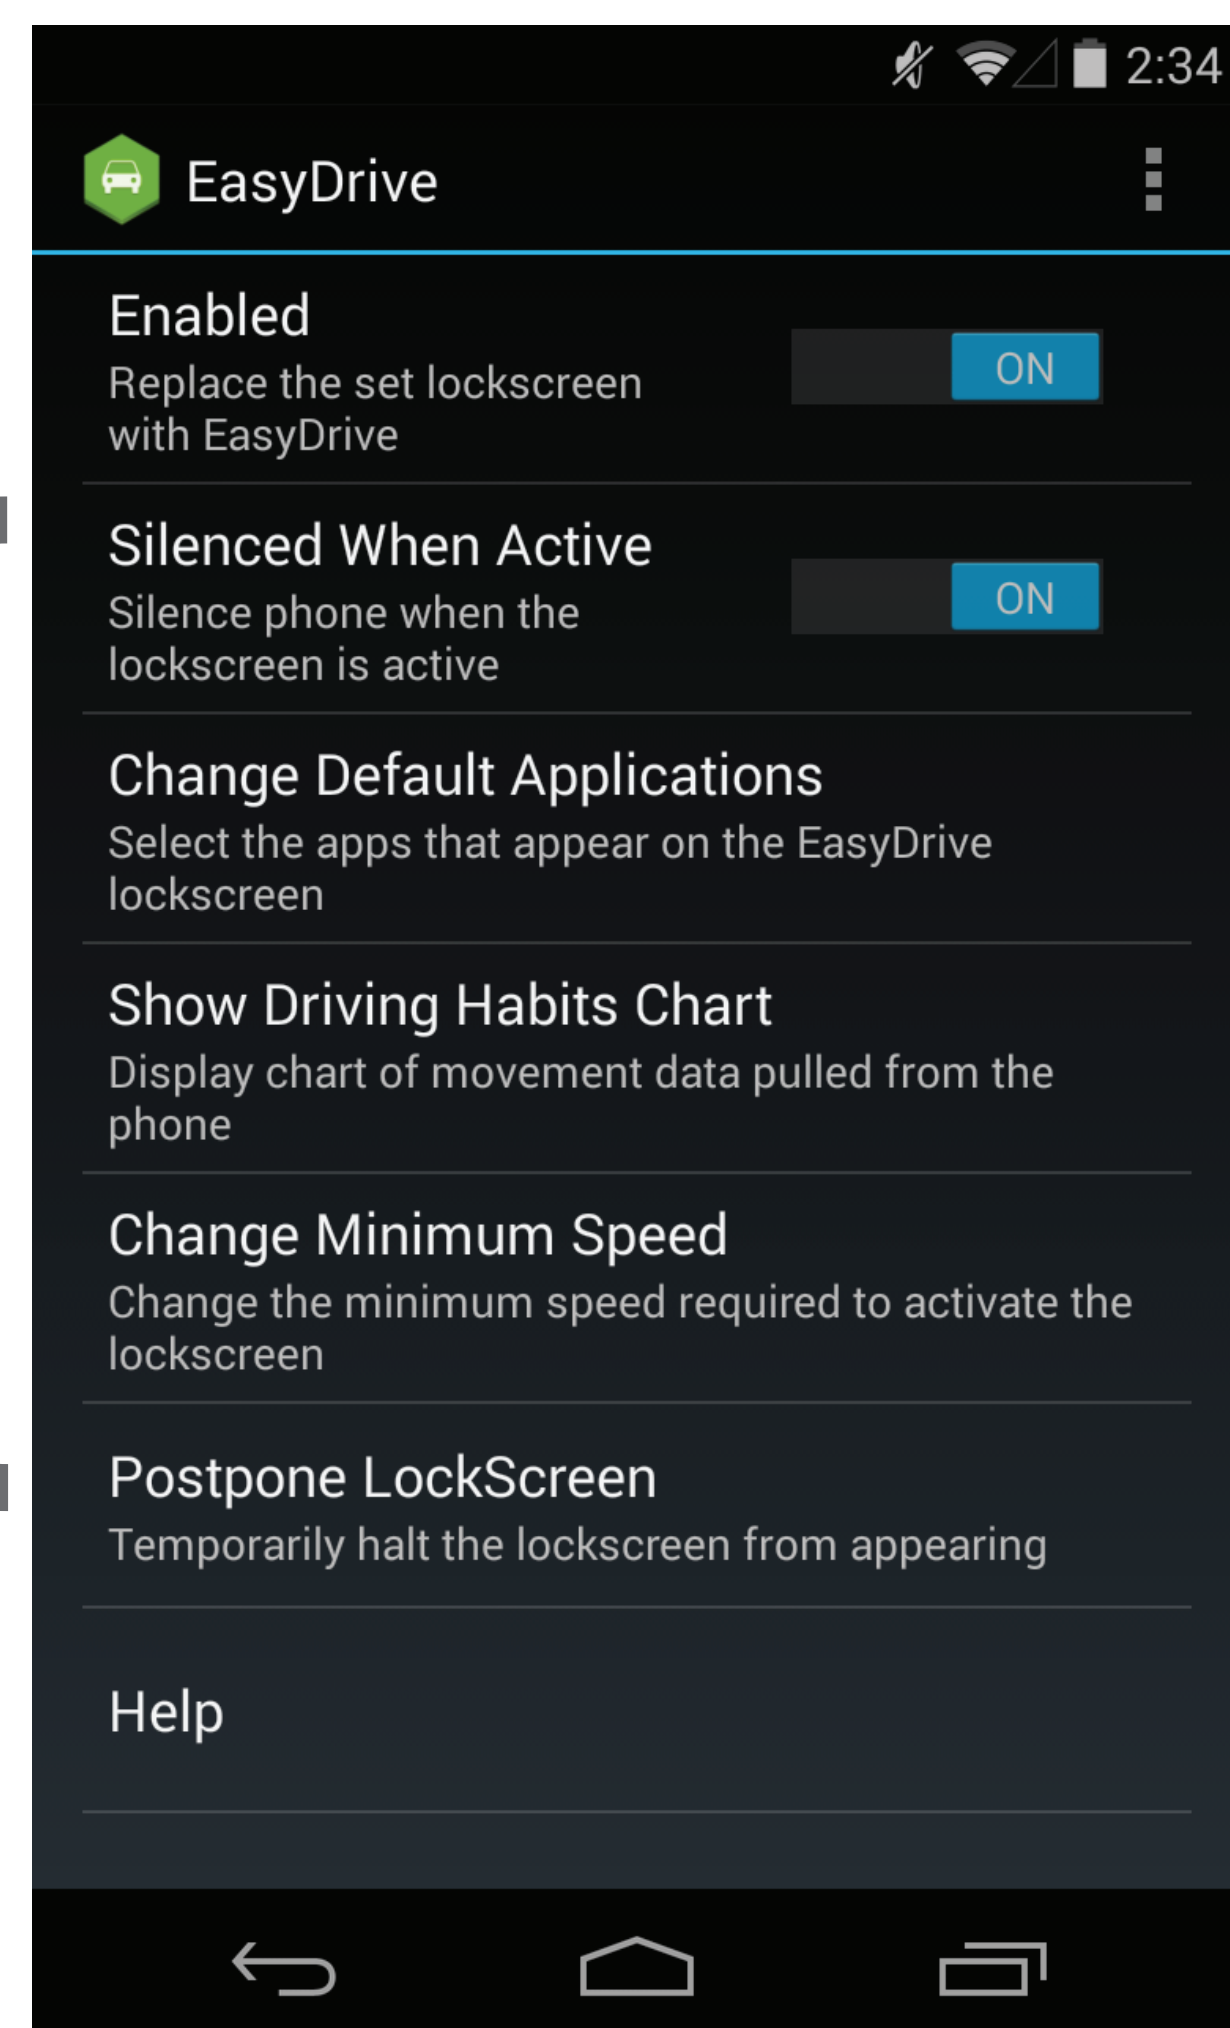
2:34

EasyDrive

Enabled
Replace the set lockscreen with EasyDrive
ON

Silenced When Active
Silence phone when the lockscreen is active
ON

Change Default Applications
Select the apps that appear on the EasyDrive lockscreen

Show Driving Habits Chart
Display chart of movement data pulled from the phone

Change Minimum Speed
Change the minimum speed required to activate the lockscreen

Postpone LockScreen
Temporarily halt the lockscreen from appearing

Help